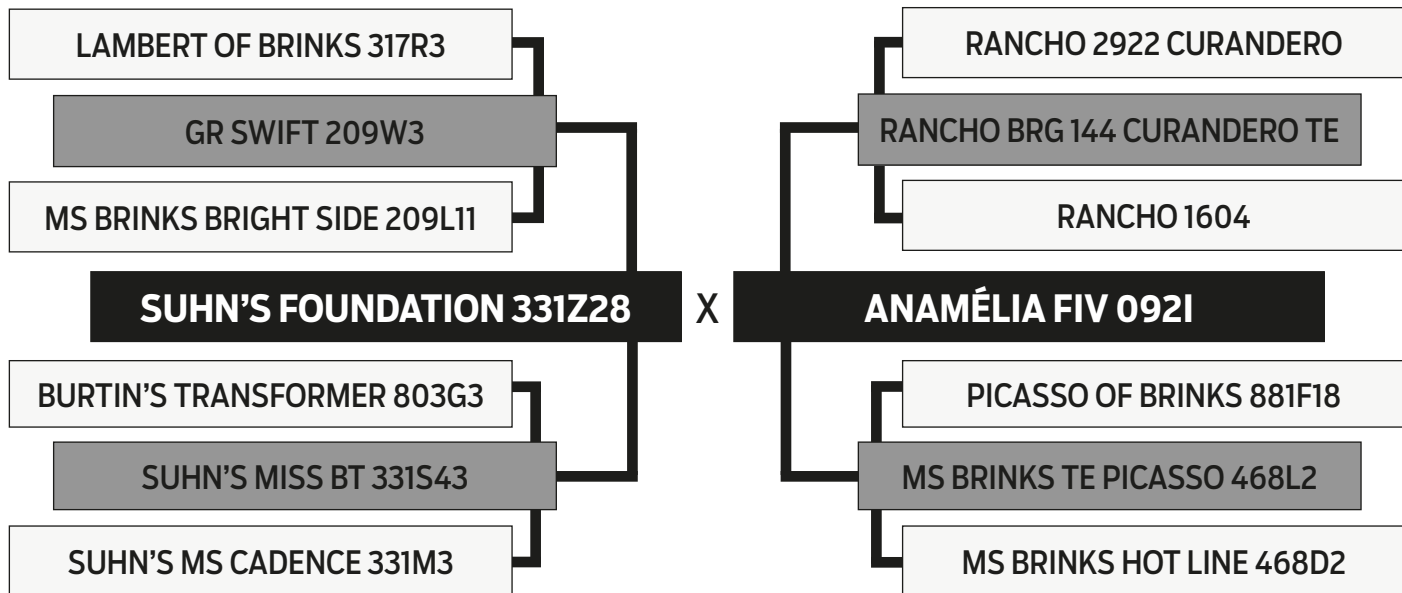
LAMBERT OF BRINKS 317R3

GR SWIFT 209W3

MS BRINKS BRIGHT SIDE 209L11

SUHN'S FOUNDATION 331Z28

BURTIN'S TRANSFORMER 803G3

SUHN'S MISS BT 331S43

SUHN'S MS CADENCE 331M3

X

RANCHO 2922 CURANDERO

RANCHO BRG 144 CURANDERO TE

RANCHO 1604

ANAMÉLIA FIV 092I

PICASSO OF BRINKS 881F18

MS BRINKS TE PICASSO 468L2

MS BRINKS HOT LINE 468D2